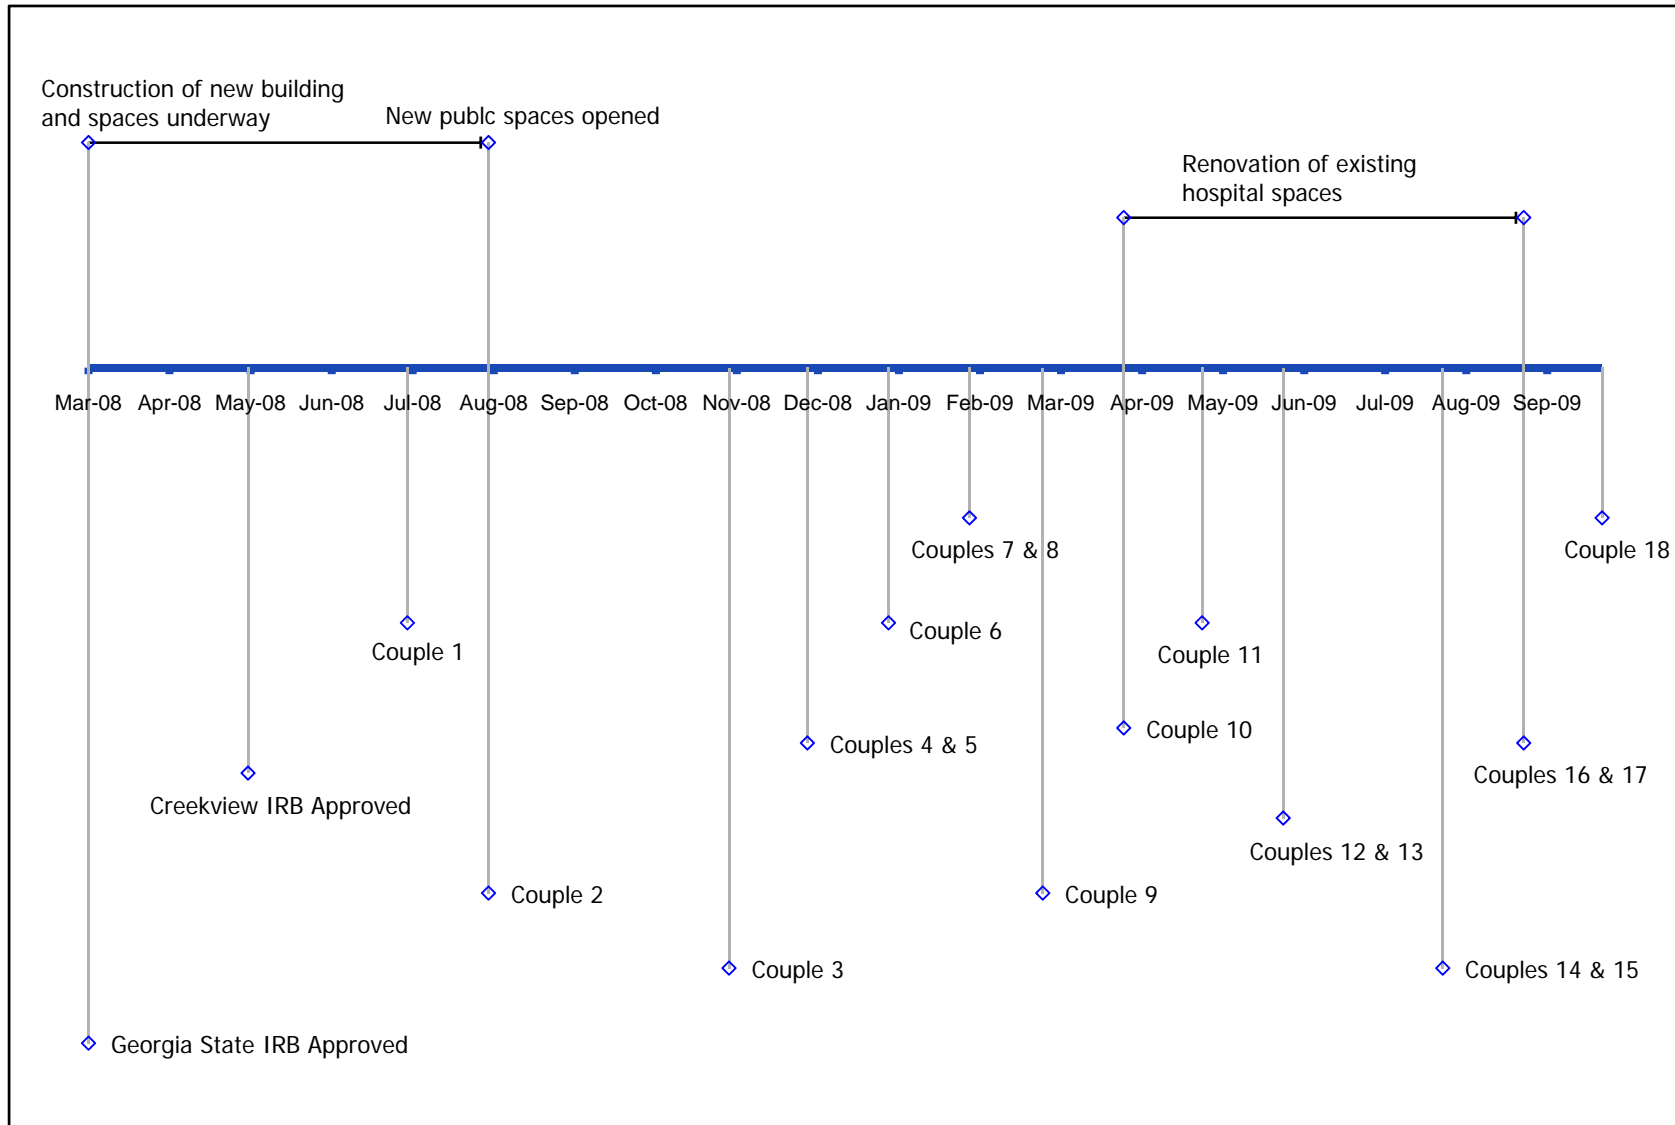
Construction of new building and spaces underway

New publc spaces opened

Renovation of existing hospital spaces

Mar-08 Apr-08 May-08 Jun-08 Jul-08 Aug-08 Sep-08 Oct-08 Nov-08 Dec-08 Jan-09 Feb-09 Mar-09 Apr-09 May-09 Jun-09 Jul-09 Aug-09 Sep-09

Couples 7 & 8

Couple 18

Couple 6

Couple 1

Couple 11

Couple 10

Couples 4 & 5

Couples 16 & 17

Creekview IRB Approved

Couples 12 & 13

Couple 2

Couple 9

Couple 3

Couples 14 & 15

Georgia State IRB Approved